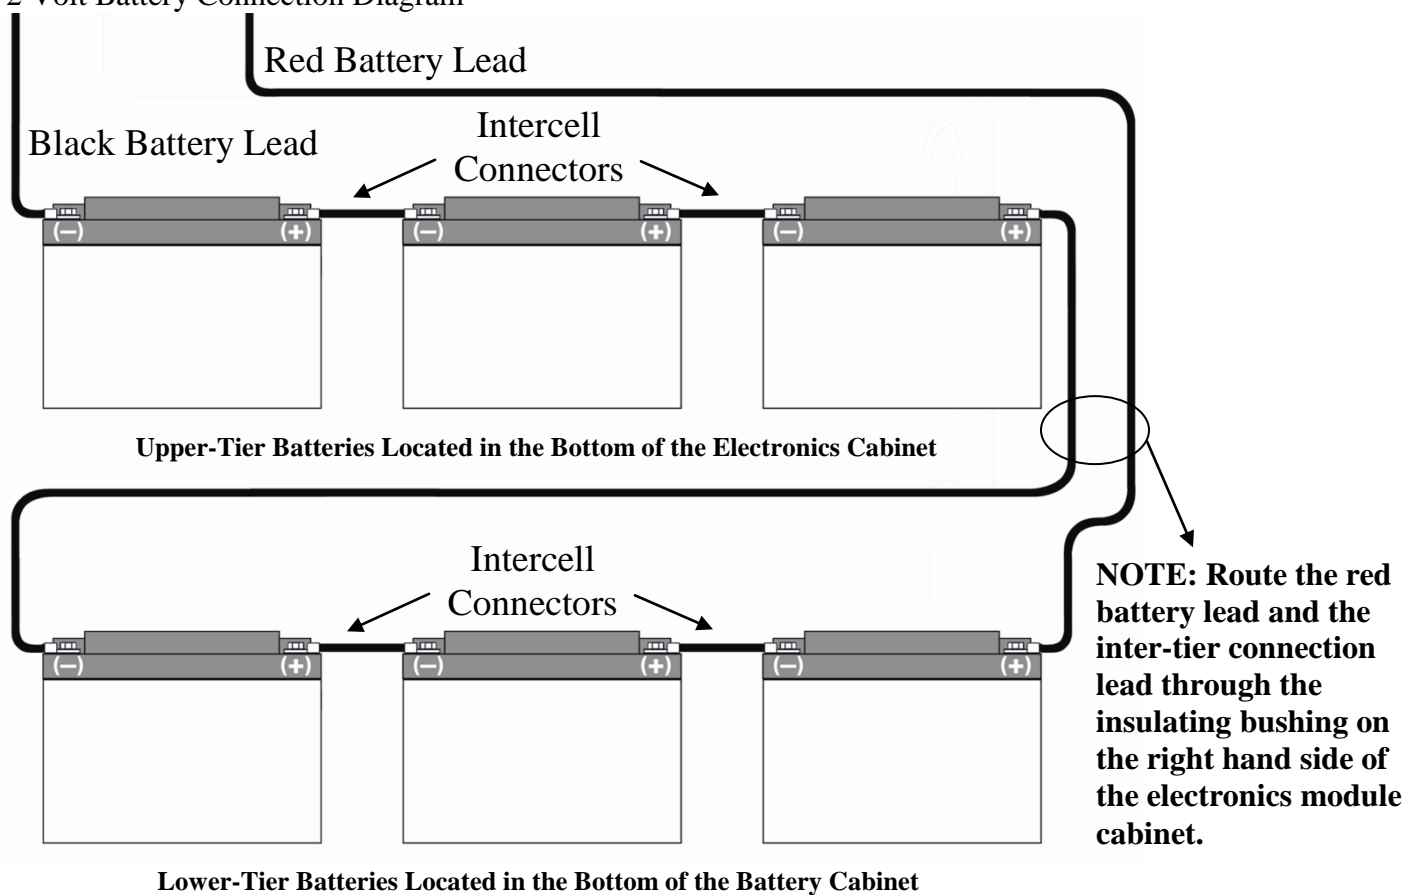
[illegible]2 Volt Battery Connection Diagram

Red Battery Lead

Black Battery Lead

Intercell Connectors

(−) (+) (−) (+) (−) (+)

Upper-Tier Batteries Located in the Bottom of the Electronics Cabinet

Intercell Connectors

(−) (+) (−) (+) (−) (+)

NOTE: Route the red battery lead and the inter-tier connection lead through the insulating bushing on the right hand side of the electronics module cabinet.

Lower-Tier Batteries Located in the Bottom of the Battery Cabinet